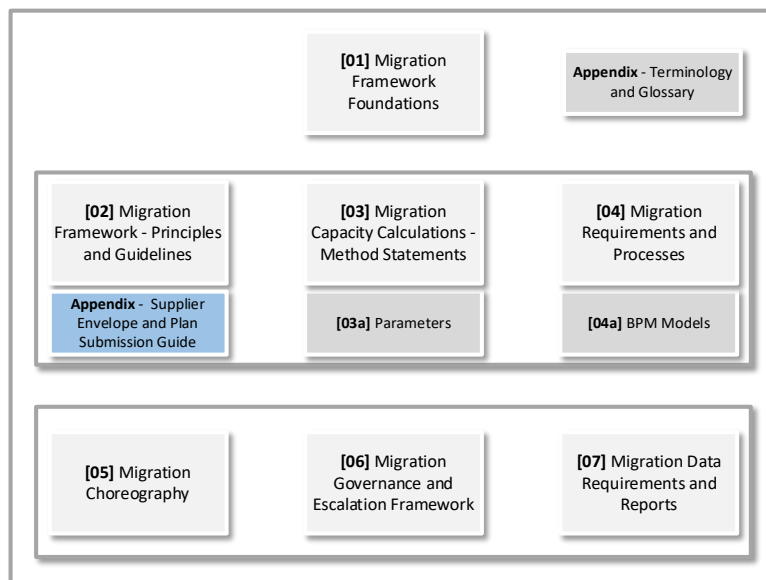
**[01]** Migration Framework Foundations

**Appendix** - Terminology and Glossary

**[02]** Migration Framework - Principles and Guidelines

**[03]** Migration Capacity Calculations - Method Statements

**[04]** Migration Requirements and Processes

**Appendix** - Supplier Envelope and Plan Submission Guide

**[03a]** Parameters

**[04a]** BPM Models

**[05]** Migration Choreography

**[06]** Migration Governance and Escalation Framework

**[07]** Migration Data Requirements and Reports